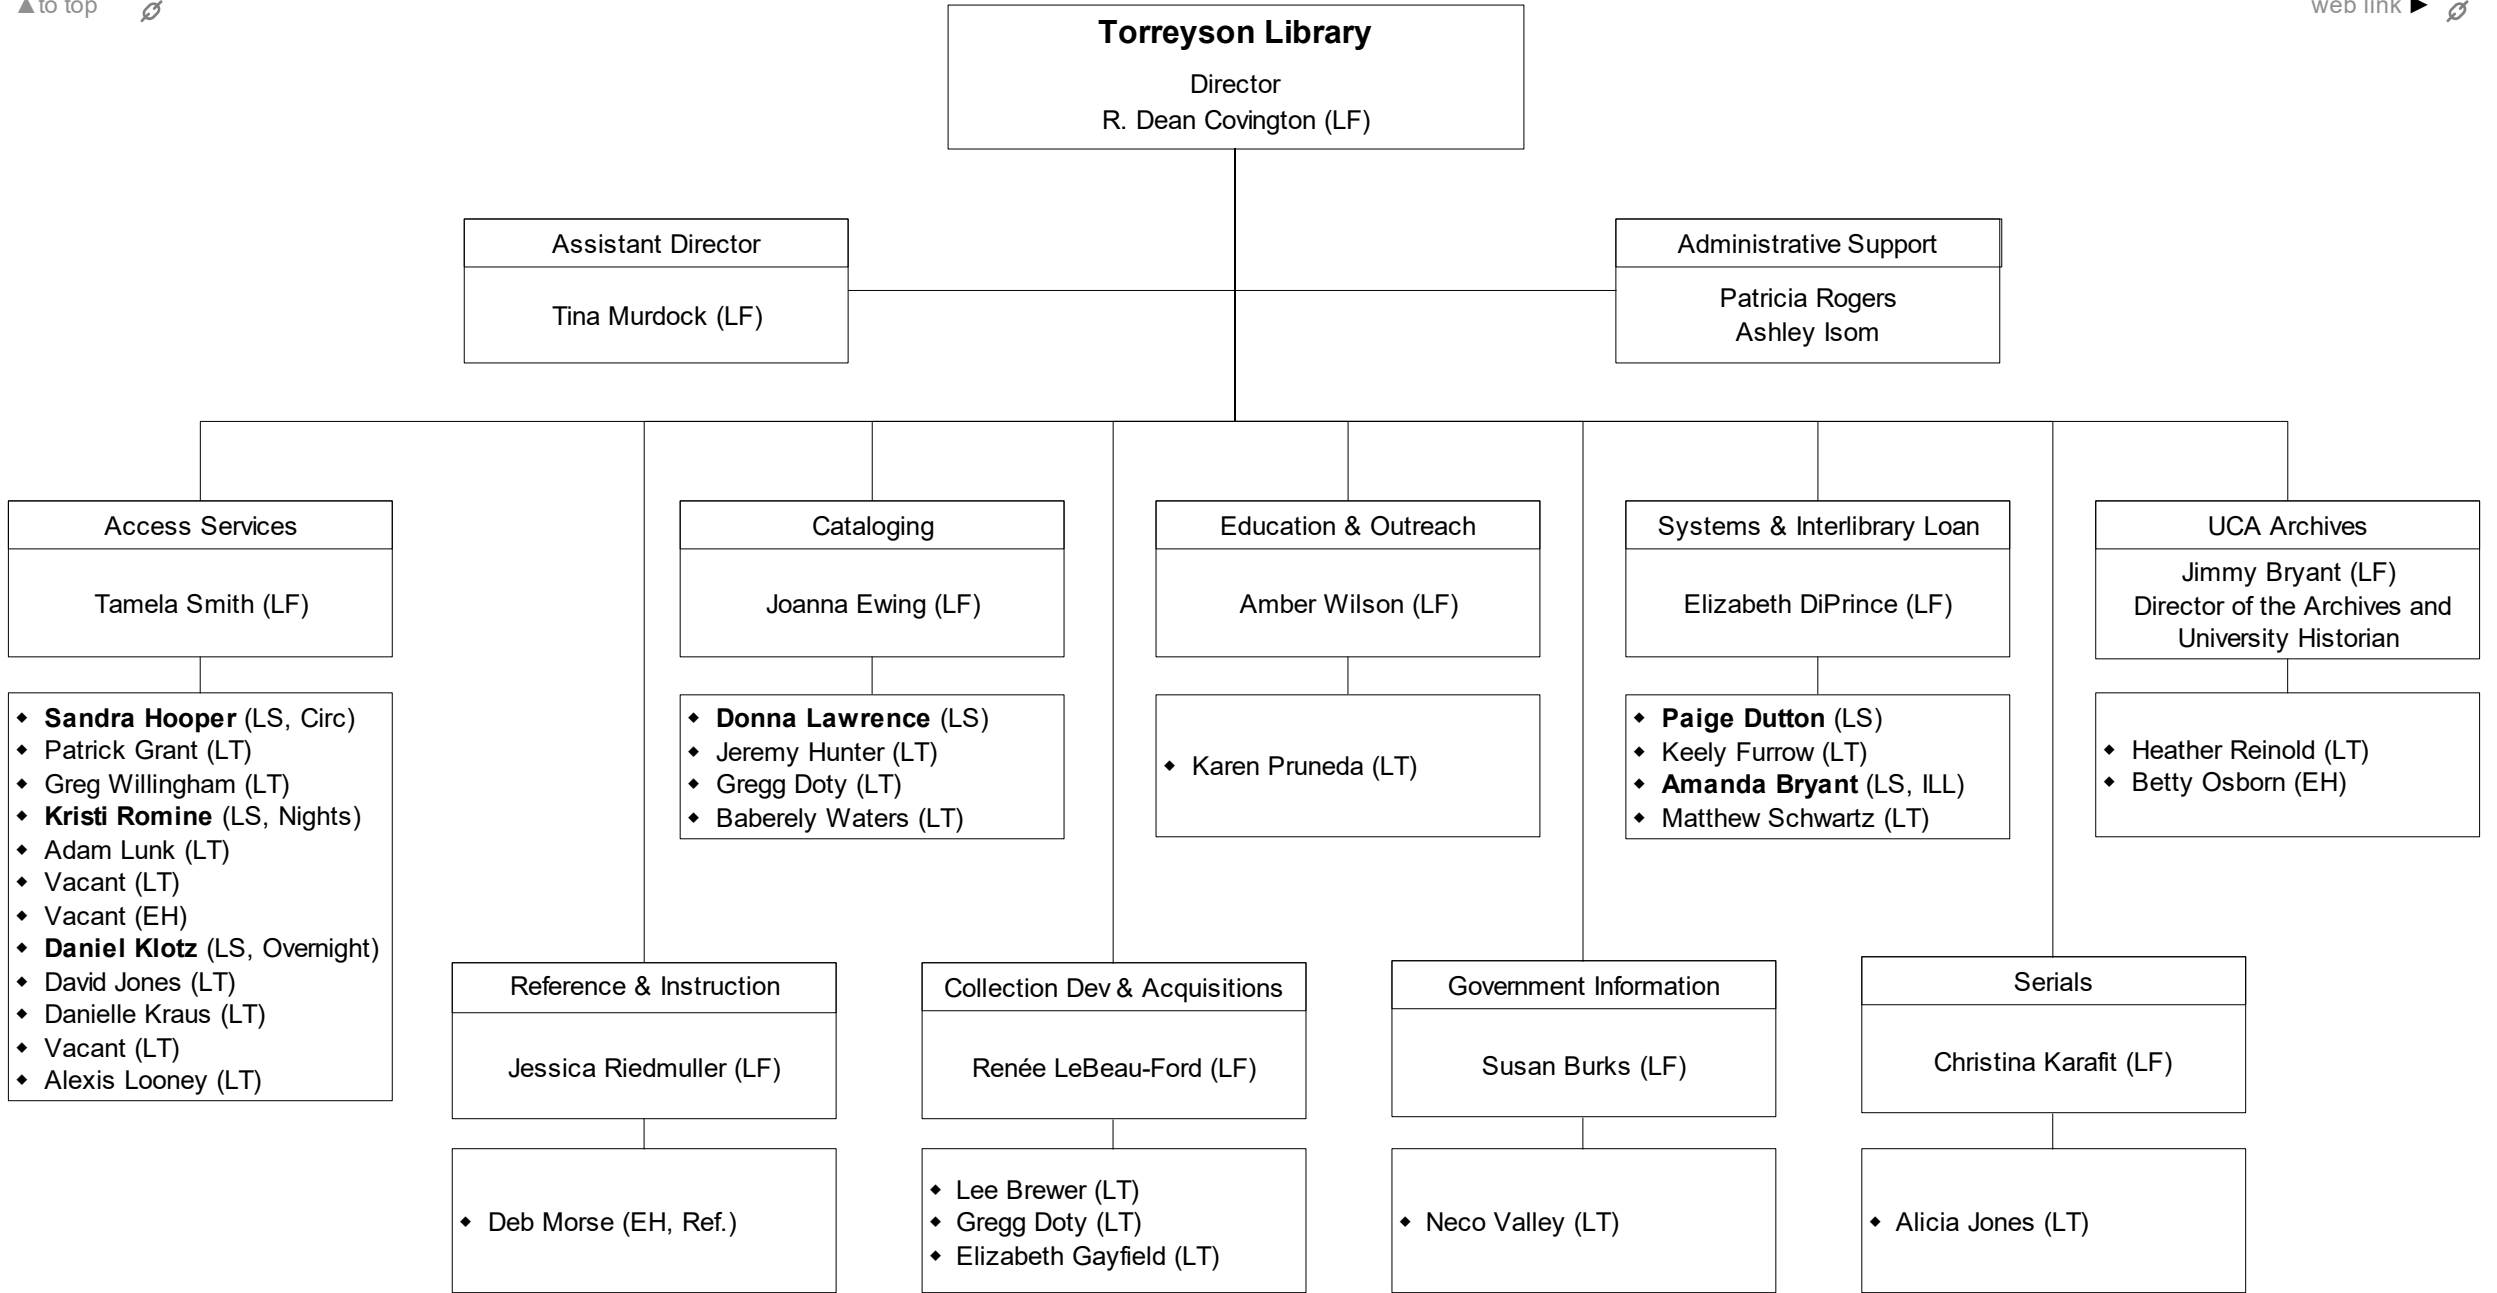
▲to top

web link ►

**Torreyson Library**
Director
R. Dean Covington (LF)

Assistant Director
Tina Murdock (LF)

Administrative Support
Patricia Rogers
Ashley Isom

Access Services
Tamela Smith (LF)

- **Sandra Hooper** (LS, Circ)
- Patrick Grant (LT)
- Greg Willingham (LT)
- **Kristi Romine** (LS, Nights)
- Adam Lunk (LT)
- Vacant (LT)
- Vacant (EH)
- **Daniel Klotz** (LS, Overnight)
- David Jones (LT)
- Danielle Kraus (LT)
- Vacant (LT)
- Alexis Looney (LT)

Cataloging
Joanna Ewing (LF)

- **Donna Lawrence** (LS)
- Jeremy Hunter (LT)
- Gregg Doty (LT)
- Baberely Waters (LT)

Education & Outreach
Amber Wilson (LF)

- Karen Pruneda (LT)

Systems & Interlibrary Loan
Elizabeth DiPrince (LF)

- **Paige Dutton** (LS)
- Keely Furrow (LT)
- **Amanda Bryant** (LS, ILL)
- Matthew Schwartz (LT)

UCA Archives
Jimmy Bryant (LF)
Director of the Archives and University Historian

- Heather Reinold (LT)
- Betty Osborn (EH)

Reference & Instruction
Jessica Riedmuller (LF)

- Deb Morse (EH, Ref.)

Collection Dev & Acquisitions
Renée LeBeau-Ford (LF)

- Lee Brewer (LT)
- Gregg Doty (LT)
- Elizabeth Gayfield (LT)

Government Information
Susan Burks (LF)

- Neco Valley (LT)

Serials
Christina Karafit (LF)

- Alicia Jones (LT)